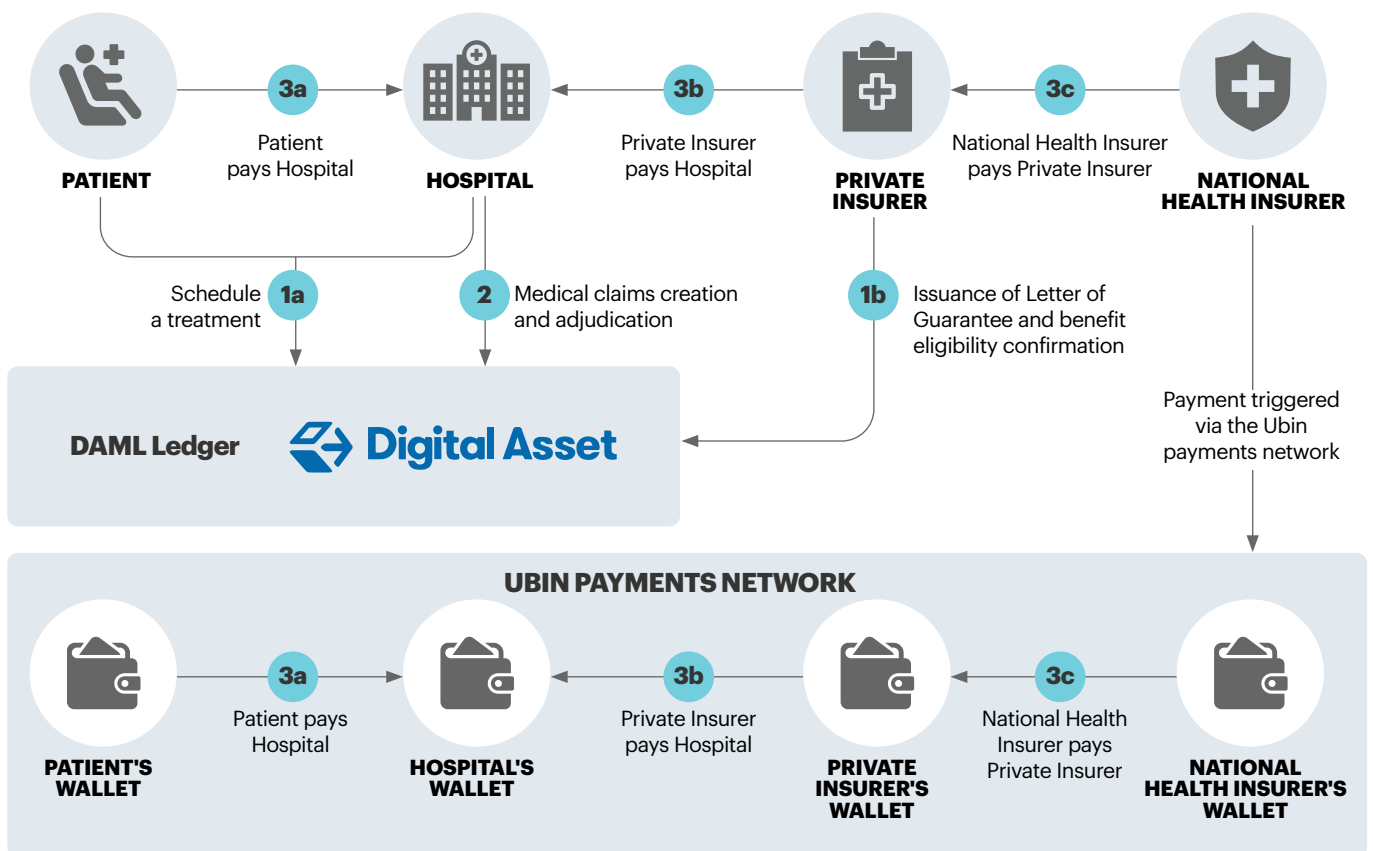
3a
Patient pays Hospital

3b
Private Insurer pays Hospital

3c
National Health Insurer pays Private Insurer

PATIENT

HOSPITAL

PRIVATE INSURER

NATIONAL HEALTH INSURER

Schedule a treatment
1a

2
Medical claims creation and adjudication

1b
Issuance of Letter of Guarantee and benefit eligibility confirmation

Payment triggered via the Ubin payments network

DAML Ledger

Digital Asset

UBIN PAYMENTS NETWORK

3a
Patient pays Hospital

3b
Private Insurer pays Hospital

3c
National Health Insurer pays Private Insurer

PATIENT'S WALLET

HOSPITAL'S WALLET

PRIVATE INSURER'S WALLET

NATIONAL HEALTH INSURER'S WALLET